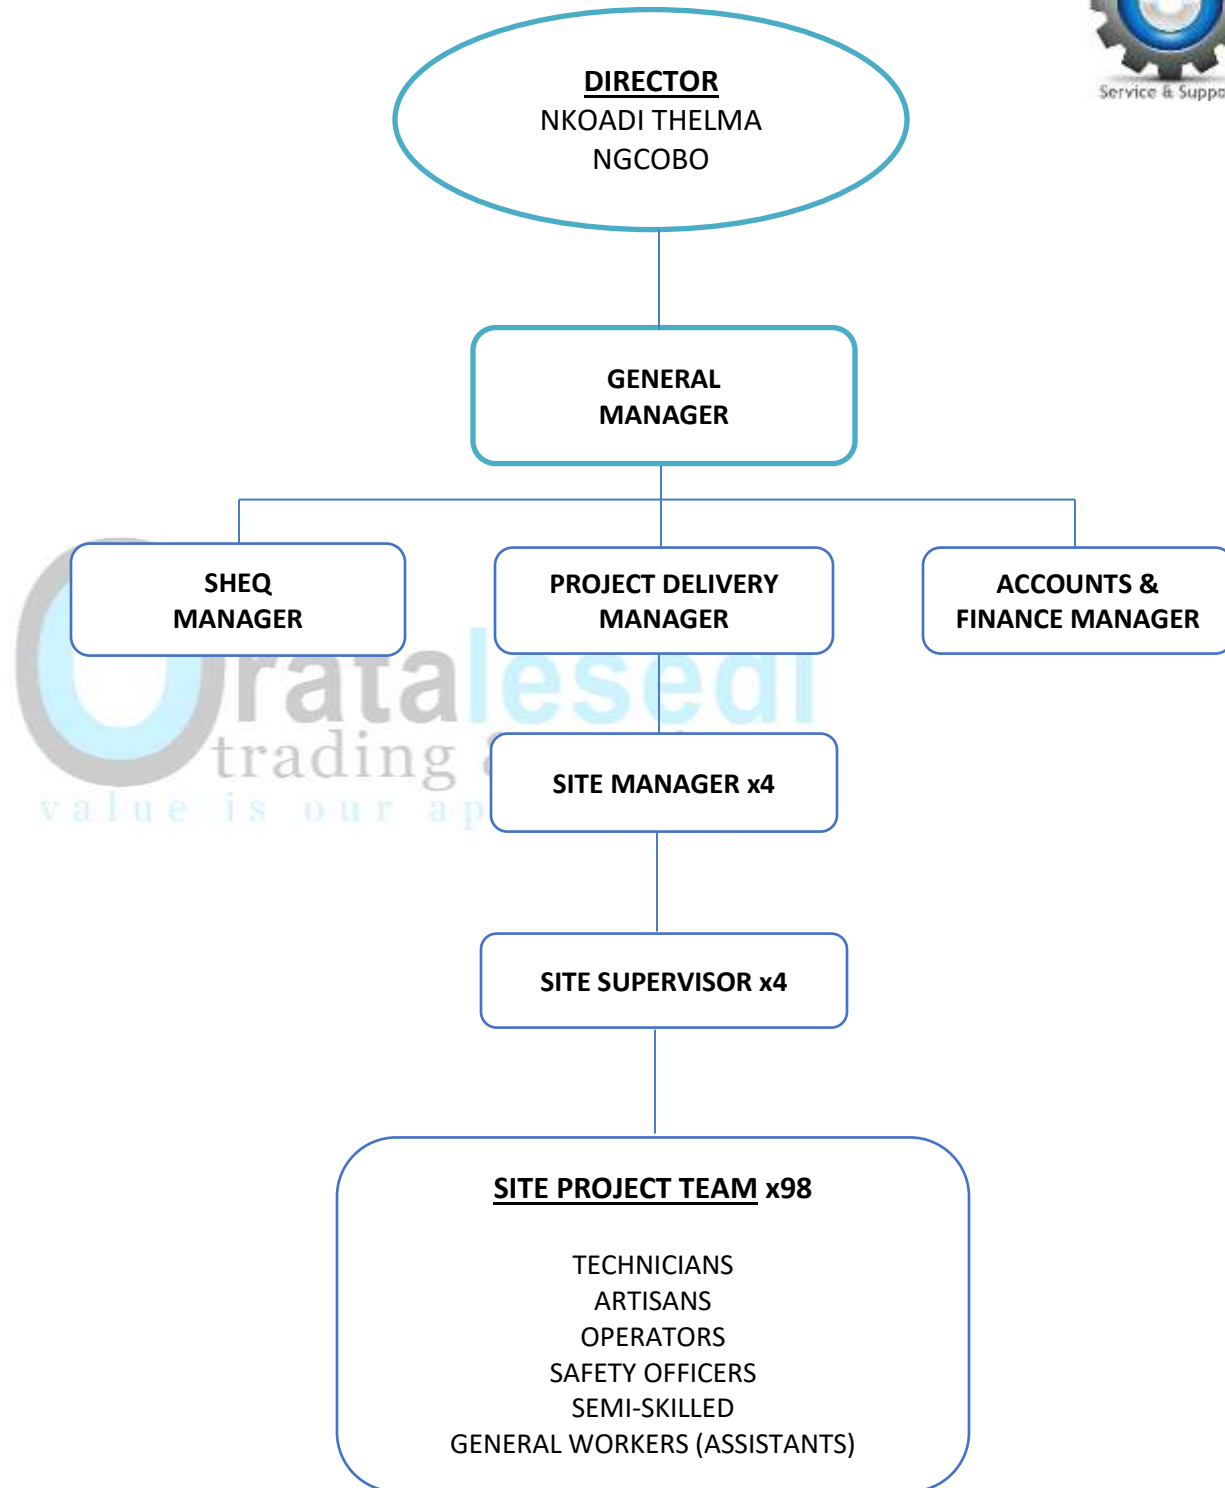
Service & Suppo

DIRECTOR
NKOADI THELMA NGCOBO

GENERAL MANAGER

SHEQ MANAGER

PROJECT DELIVERY MANAGER

ACCOUNTS & FINANCE MANAGER

rataesedi
trading
value is our ap

SITE MANAGER x4

SITE SUPERVISOR x4

SITE PROJECT TEAM x98

TECHNICIANS
ARTISANS
OPERATORS
SAFETY OFFICERS
SEMI-SKILLED
GENERAL WORKERS (ASSISTANTS)